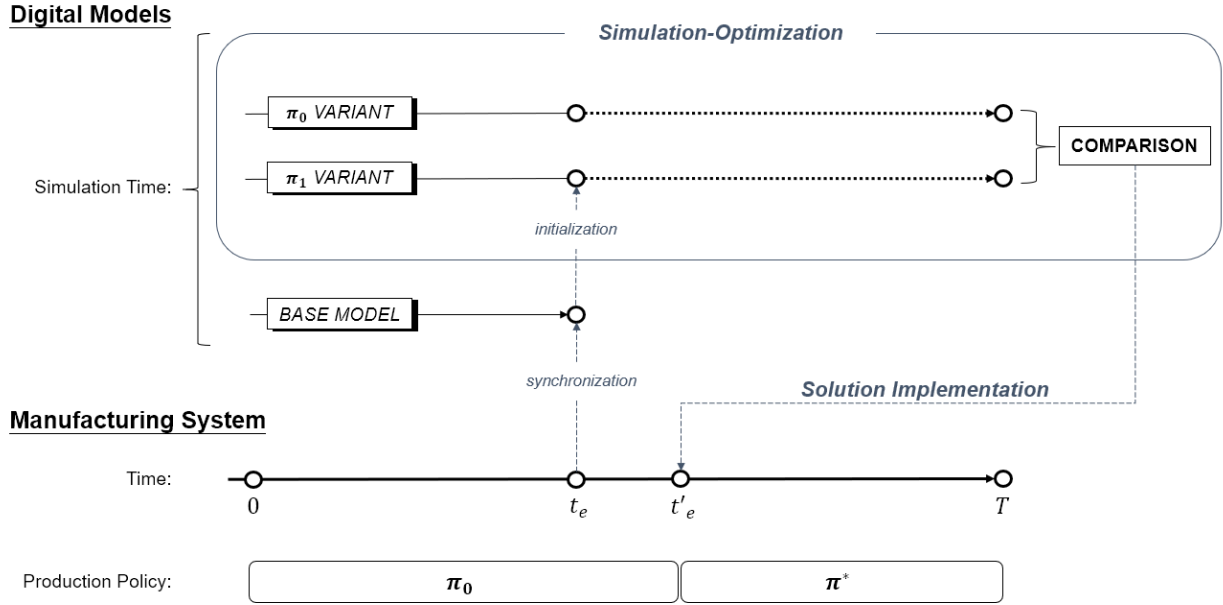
Digital Models

Simulation-Optimization

$\pi_0$ VARIANT

$\pi_1$ VARIANT

COMPARISON

Simulation Time:

initialization

BASE MODEL

synchronization

Solution Implementation

Manufacturing System

Time:

$0$

$t_e$

$t'_e$

$T$

Production Policy:

$\pi_0$

$\pi^*$